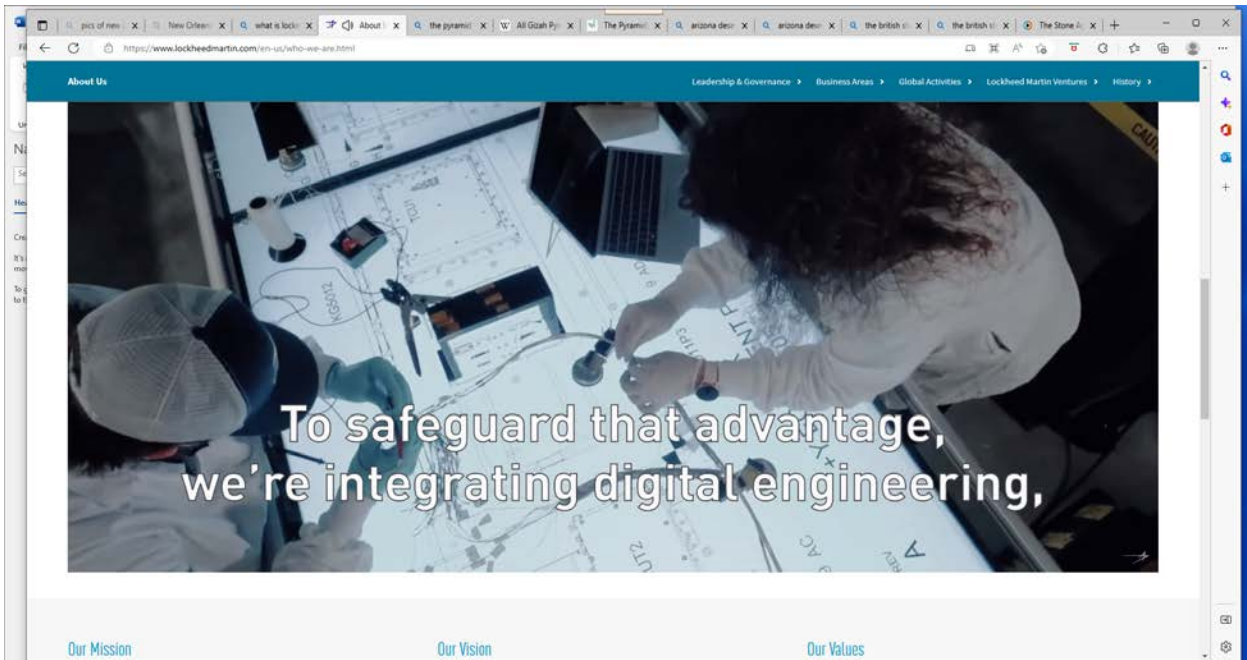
pics of new | New Orlean | what is lock | About | the pyramid | All Gizah Py | The Pyramid | arizona des | arizona des | the british | the british | The Stone A

https://www.lockheedmartin.com/en-us/who-we-are.html

About Us

Leadership & Governance › Business Areas › Global Activities › Lockheed Martin Ventures › History ›

To safeguard that advantage, we're integrating digital engineering,

Our Mission

Our Vision

Our Values